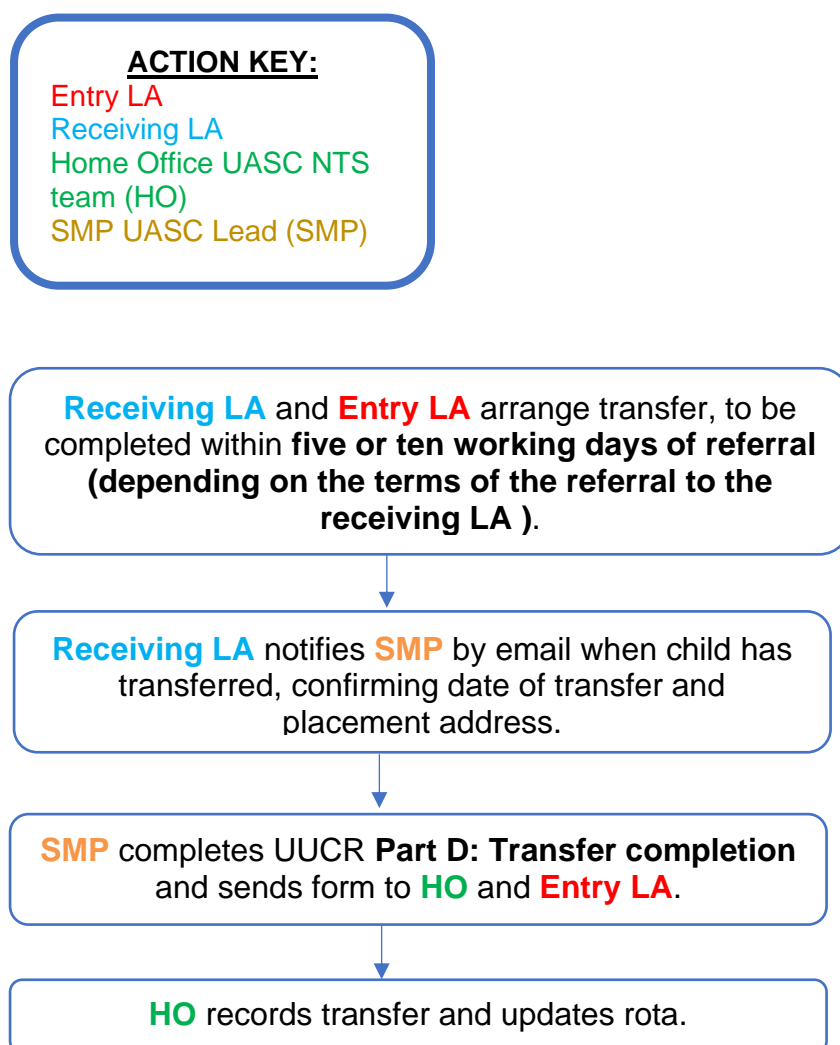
ACTION KEY:
Entry LA
Receiving LA
Home Office UASC NTS team (HO)
SMP UASC Lead (SMP)

Receiving LA and Entry LA arrange transfer, to be completed within five or ten working days of referral (depending on the terms of the referral to the receiving LA ).

Receiving LA notifies SMP by email when child has transferred, confirming date of transfer and placement address.

SMP completes UUCR Part D: Transfer completion and sends form to HO and Entry LA.

HO records transfer and updates rota.